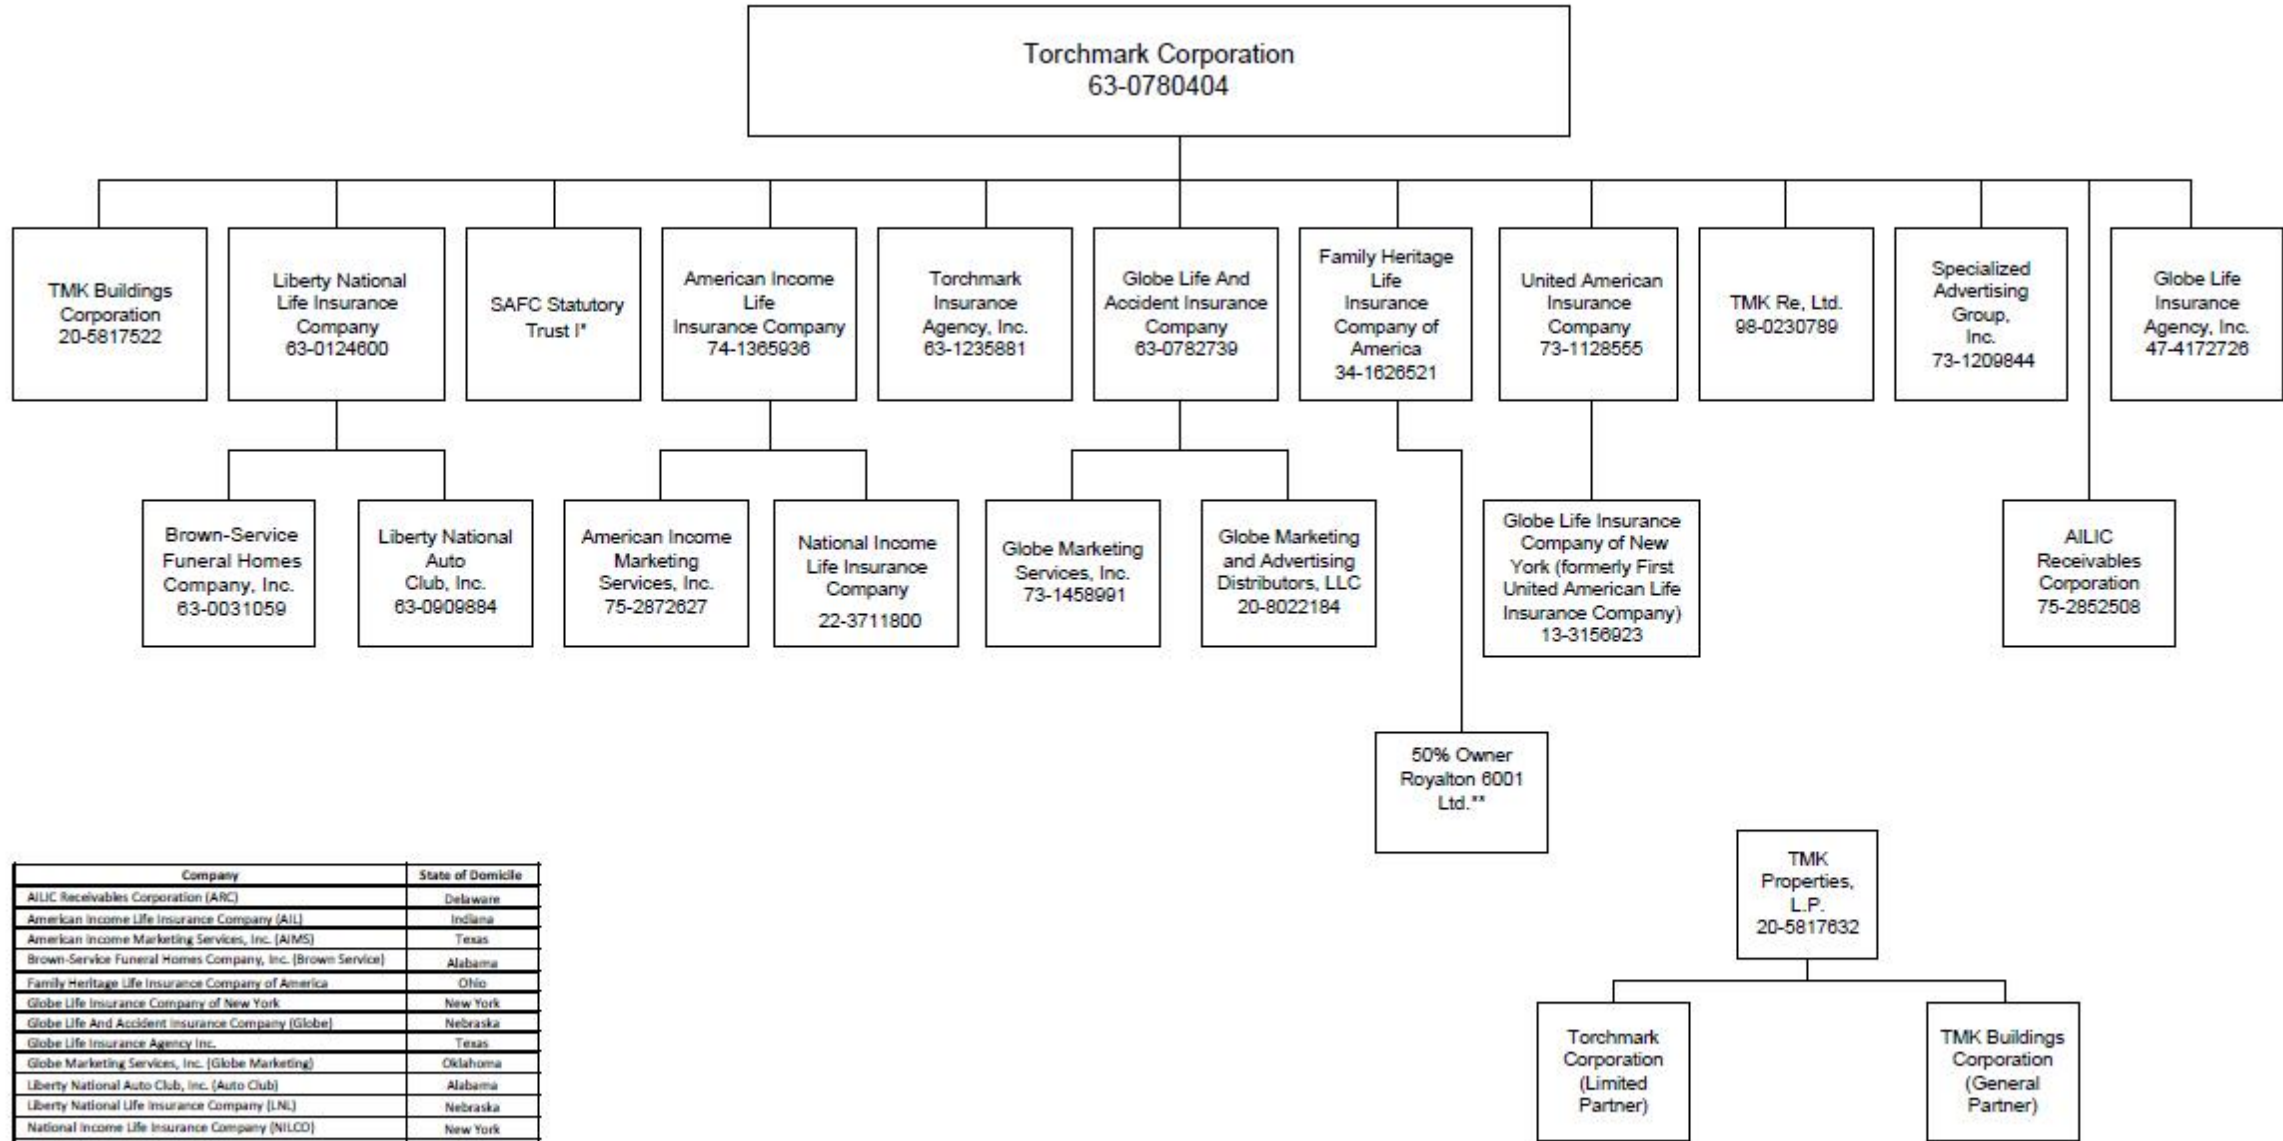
Torchmark Corporation
63-0780404

TMK Buildings Corporation
20-5817522

Liberty National Life Insurance Company
63-0124600

SAFC Statutory Trust I*

American Income Life Insurance Company
74-1365936

Torchmark Insurance Agency, Inc.
63-1235881

Globe Life And Accident Insurance Company
63-0782739

Family Heritage Life Insurance Company of America
34-1626521

United American Insurance Company
73-1128555

TMK Re, Ltd.
98-0230789

Specialized Advertising Group, Inc.
73-1209844

Globe Life Insurance Agency, Inc.
47-4172726

Brown-Service Funeral Homes Company, Inc.
63-0031059

Liberty National Auto Club, Inc.
63-0909884

American Income Marketing Services, Inc.
75-2872627

National Income Life Insurance Company
22-3711800

Globe Marketing Services, Inc.
73-1458991

Globe Marketing and Advertising Distributors, LLC
20-8022184

Globe Life Insurance Company of New York (formerly First United American Life Insurance Company)
13-3156923

AILIC Receivables Corporation
75-2852508

50% Owner Royalton 6001 Ltd.**

TMK Properties, L.P.
20-5817632

Torchmark Corporation (Limited Partner)

TMK Buildings Corporation (General Partner)

| Company | State of Domicile |
|---|---|
| AILIC Receivables Corporation (ARC) | Delaware |
| American Income Life Insurance Company (AIL) | Indiana |
| American Income Marketing Services, Inc. (AIMS) | Texas |
| Brown-Service Funeral Homes Company, Inc. (Brown Service) | Alabama |
| Family Heritage Life Insurance Company of America | Ohio |
| Globe Life Insurance Company of New York | New York |
| Globe Life And Accident Insurance Company (Globe) | Nebraska |
| Globe Life Insurance Agency Inc. | Texas |
| Globe Marketing Services, Inc. (Globe Marketing) | Oklahoma |
| Liberty National Auto Club, Inc. (Auto Club) | Alabama |
| Liberty National Life Insurance Company (LNL) | Nebraska |
| National Income Life Insurance Company (NILCO) | New York |